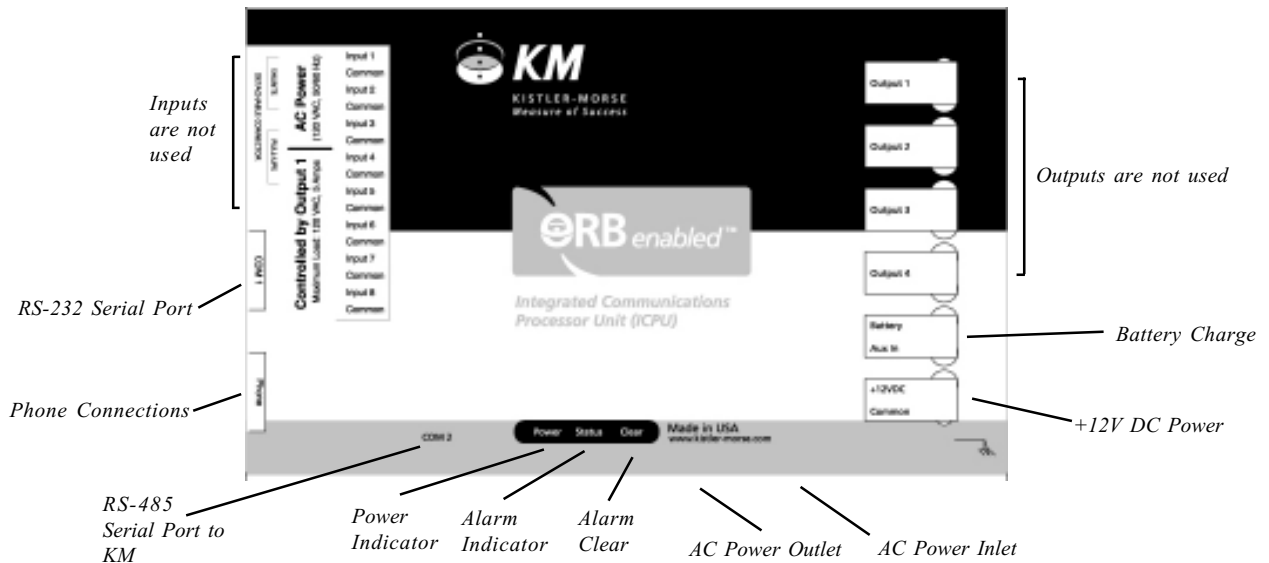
KM
KISTLER-MORSE
Measure of Success

Inputs are not used

Input 1
Common
Input 2
Common
Input 3
Common
Input 4
Common
Input 5
Common
Input 6
Common
Input 7
Common
Input 8
Common

AC Power
(120 VAC, 50/60 Hz)
Controlled by Output 1
Maximum Load: 120 VAC, 5 Amps

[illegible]
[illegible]
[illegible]

COM 1

Phone

Output 1
Output 2
Output 3
Output 4

Outputs are not used

eRB enabled™

Integrated Communications
Processor Unit (ICPU)

Battery
Aux In

Battery Charge

+12VDC
Common

+12V DC Power

RS-232 Serial Port

Phone Connections

COM 2

Power Status Clear

Made in USA
www.kistler-morse.com

RS-485 Serial Port to KM

Power Indicator

Alarm Indicator

Alarm Clear

AC Power Outlet

AC Power Inlet